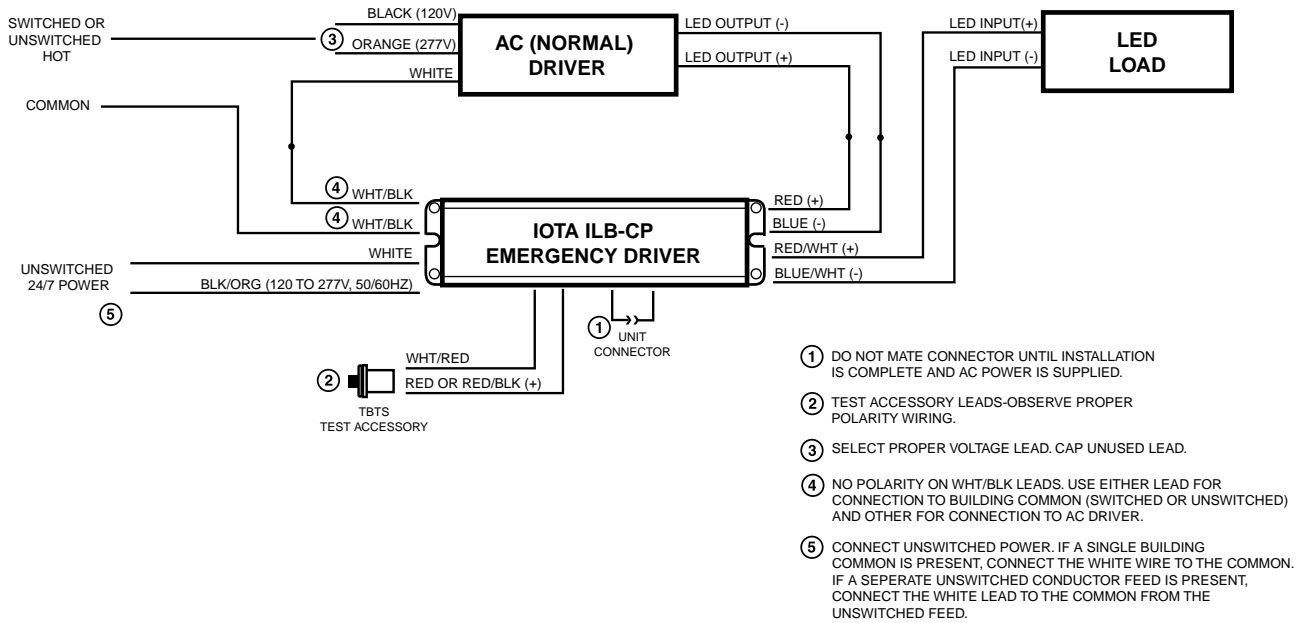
SWITCHED OR UNSWITCHED HOT

BLACK (120V)

3 ORANGE (277V)

WHITE

AC (NORMAL) DRIVER

LED OUTPUT (-)

LED OUTPUT (+)

LED INPUT(+)

LED INPUT (-)

LED LOAD

COMMON

4 WHT/BLK

4 WHT/BLK

WHITE

UNSWITCHED 24/7 POWER

BLK/ORG (120 TO 277V, 50/60HZ)

5

IOTA ILB-CP EMERGENCY DRIVER

RED (+)

BLUE (-)

RED/WHT (+)

BLUE/WHT (-)

1 UNIT CONNECTOR

2

WHT/RED

RED OR RED/BLK (+)

TBTS TEST ACCESSORY

1 DO NOT MATE CONNECTOR UNTIL INSTALLATION IS COMPLETE AND AC POWER IS SUPPLIED.

2 TEST ACCESSORY LEADS-OBSERVE PROPER POLARITY WIRING.

3 SELECT PROPER VOLTAGE LEAD. CAP UNUSED LEAD.

4 NO POLARITY ON WHT/BLK LEADS. USE EITHER LEAD FOR CONNECTION TO BUILDING COMMON (SWITCHED OR UNSWITCHED) AND OTHER FOR CONNECTION TO AC DRIVER.

5 CONNECT UNSWITCHED POWER. IF A SINGLE BUILDING COMMON IS PRESENT, CONNECT THE WHITE WIRE TO THE COMMON. IF A SEPERATE UNSWITCHED CONDUCTOR FEED IS PRESENT, CONNECT THE WHITE LEAD TO THE COMMON FROM THE UNSWITCHED FEED.